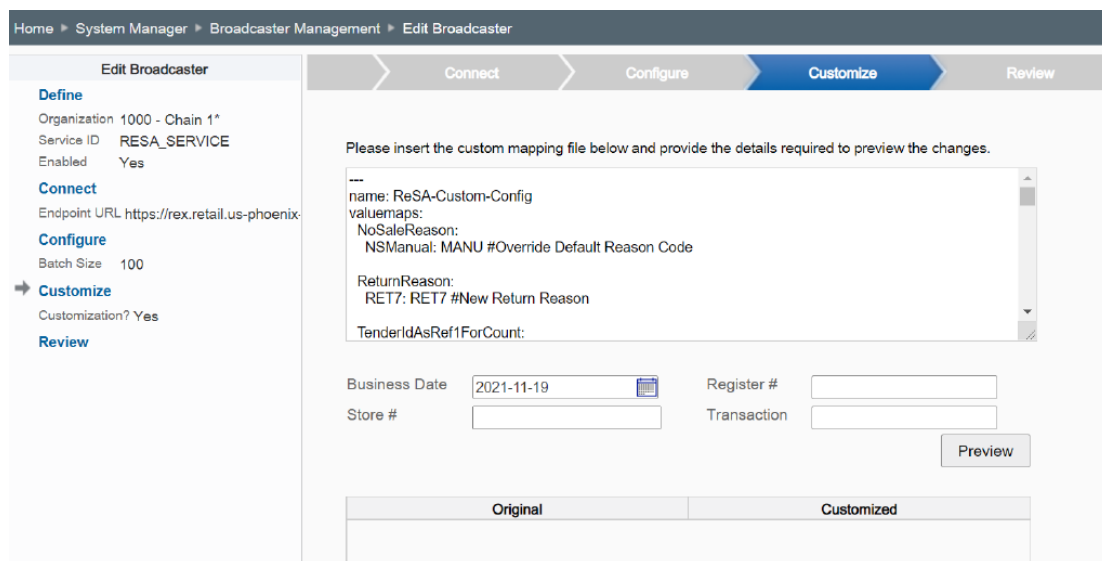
Home ▸ System Manager ▸ Broadcaster Management ▸ Edit Broadcaster

Edit Broadcaster

Define
Organization 1000 - Chain 1*
Service ID RESA_SERVICE
Enabled Yes

Connect
Endpoint URL https://rex.retail.us-phoenix-

Configure
Batch Size 100

Customize
Customization? Yes

Review

Connect Configure Customize Review

Please insert the custom mapping file below and provide the details required to preview the changes.

---
name: ReSA-Custom-Config
valuemaps:
NoSaleReason:
NSManual: MANU #Override Default Reason Code

ReturnReason:
RET7: RET7 #New Return Reason

TenderIdAsRef1ForCount:

Business Date 2021-11-19
Register #
Store #
Transaction
Preview

| Original | Customized |
|---|---|
| | |